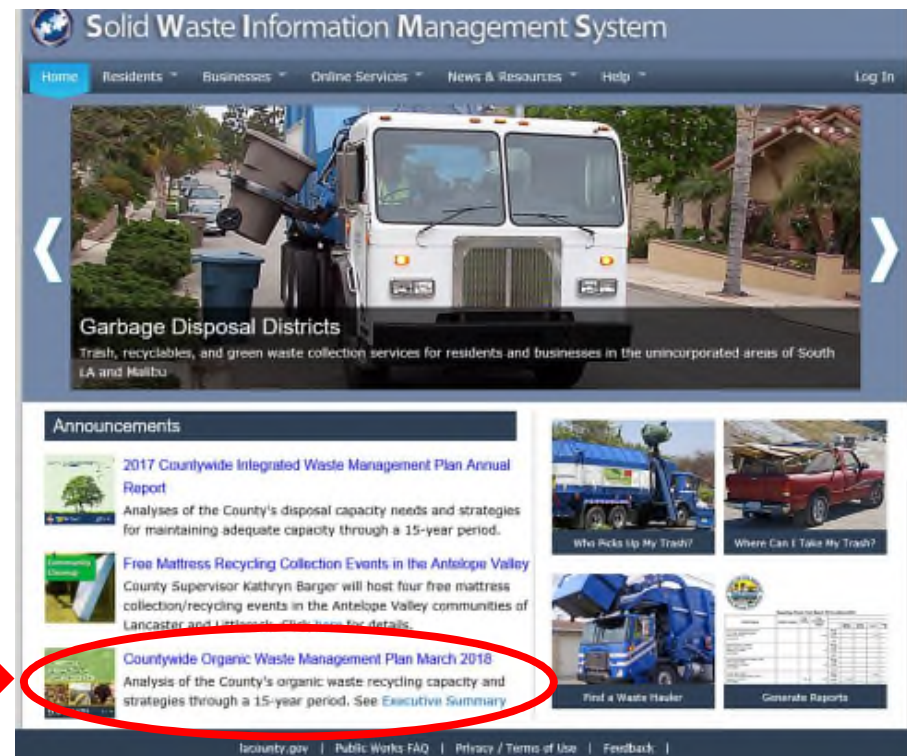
Solid Waste Information Management System

Home Residents Businesses Online Services News & Resources Help Log In

Garbage Disposal Districts

Trash, recyclables, and green waste collection services for residents and businesses in the unincorporated areas of South LA and Malibu

Announcements

2017 Countywide Integrated Waste Management Plan Annual Report

Analyses of the County's disposal capacity needs and strategies for maintaining adequate capacity through a 15-year period.

Free Mattress Recycling Collection Events in the Antelope Valley

County Supervisor Kathryn Barger will host four free mattress collection/recycling events in the Antelope Valley communities of Lancaster and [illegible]. Click here for details.

Countywide Organic Waste Management Plan March 2018

Analysis of the County's organic waste recycling capacity and strategies through a 15-year period. See Executive Summary

Who Picks Up My Trash?

Where Can I Take My Trash?

Find a Waste Hauler

Generate Reports

lacounty.gov | Public Works FAQ | Privacy / Terms of Use | Feedback |